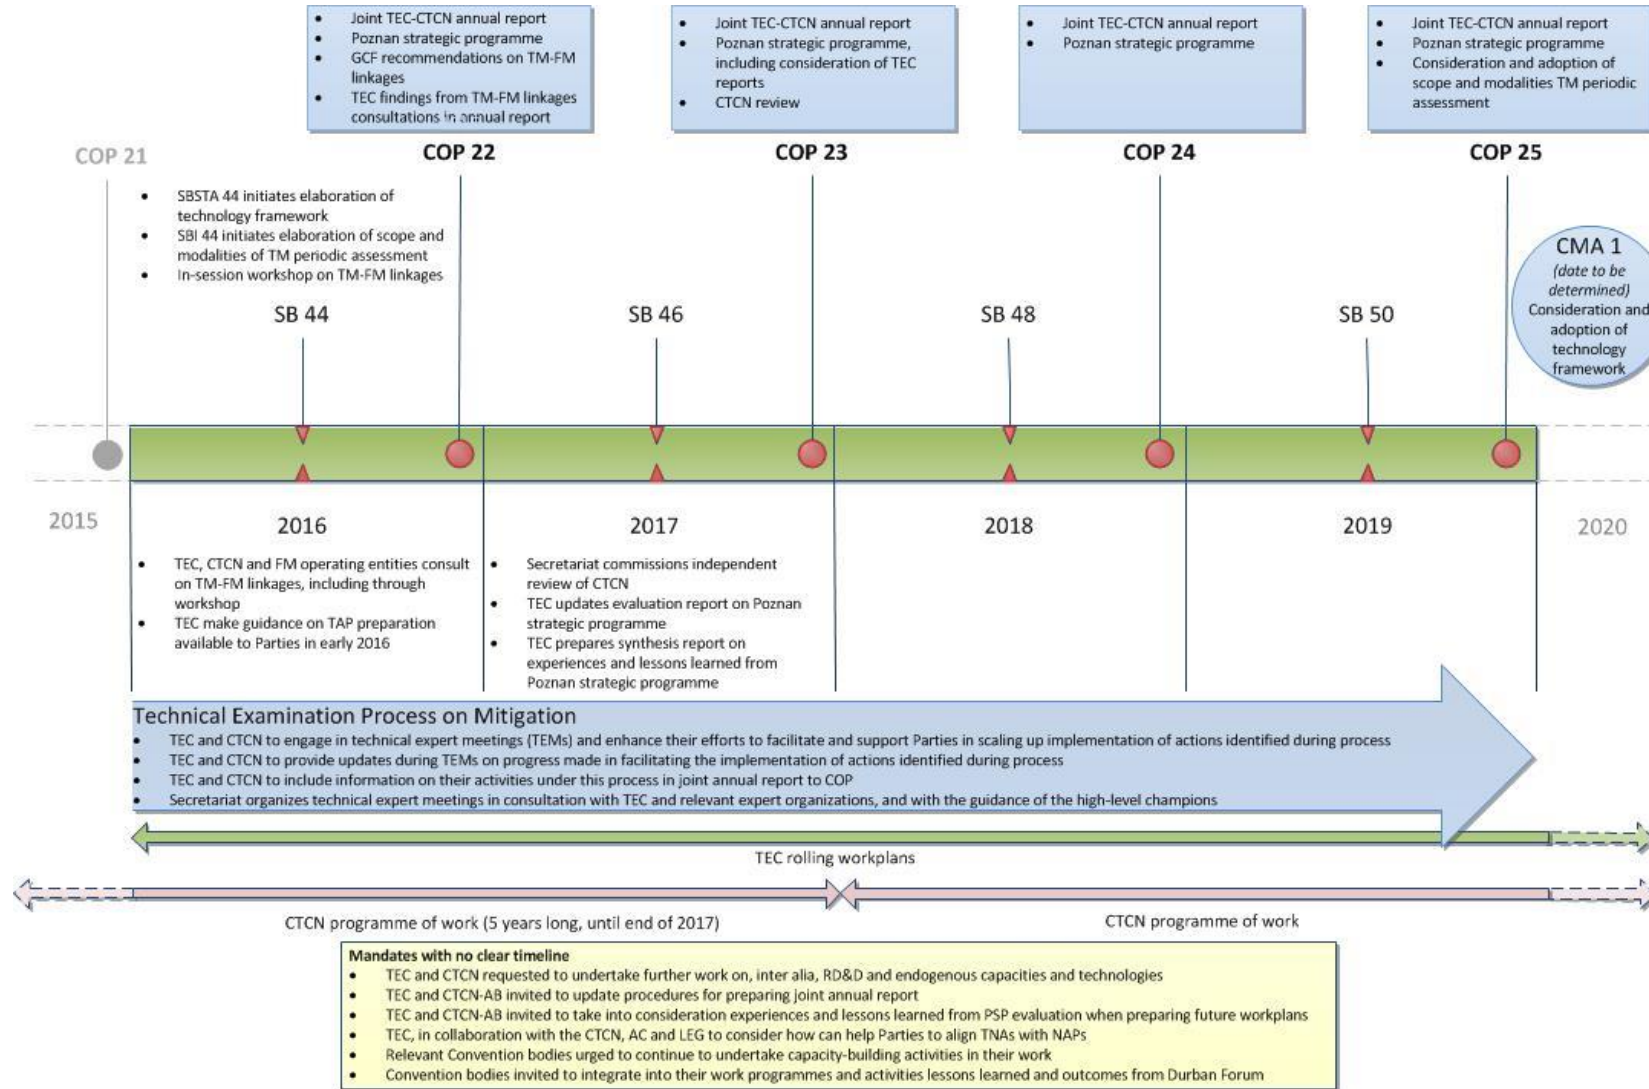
- Joint TEC-CTCN annual report
- Poznan strategic programme
- GCF recommendations on TM-FM linkages
- TEC findings from TM-FM linkages consultations in annual report

- Joint TEC-CTCN annual report
- Poznan strategic programme, including consideration of TEC reports
- CTCN review

- Joint TEC-CTCN annual report
- Poznan strategic programme

- Joint TEC-CTCN annual report
- Poznan strategic programme
- Consideration and adoption of scope and modalities TM periodic assessment

COP 21

COP 22

COP 23

COP 24

COP 25

- SBSTA 44 initiates elaboration of technology framework
- SBI 44 initiates elaboration of scope and modalities of TM periodic assessment
- In-session workshop on TM-FM linkages

CMA 1
(date to be determined)
Consideration and adoption of technology framework

SB 44

SB 46

SB 48

SB 50

2015

2016

2017

2018

2019

2020

- TEC, CTCN and FM operating entities consult on TM-FM linkages, including through workshop
- TEC make guidance on TAP preparation available to Parties in early 2016

- Secretariat commissions independent review of CTCN
- TEC updates evaluation report on Poznan strategic programme
- TEC prepares synthesis report on experiences and lessons learned from Poznan strategic programme

Technical Examination Process on Mitigation
- TEC and CTCN to engage in technical expert meetings (TEMs) and enhance their efforts to facilitate and support Parties in scaling up implementation of actions identified during process
- TEC and CTCN to provide updates during TEMs on progress made in facilitating the implementation of actions identified during process
- TEC and CTCN to include information on their activities under this process in joint annual report to COP
- Secretariat organizes technical expert meetings in consultation with TEC and relevant expert organizations, and with the guidance of the high-level champions

TEC rolling workplans

CTCN programme of work (5 years long, until end of 2017)

CTCN programme of work

Mandates with no clear timeline
- TEC and CTCN requested to undertake further work on, inter alia, RD&D and endogenous capacities and technologies
- TEC and CTCN-AB invited to update procedures for preparing joint annual report
- TEC and CTCN-AB invited to take into consideration experiences and lessons learned from PSP evaluation when preparing future workplans
- TEC, in collaboration with the CTCN, AC and LEG to consider how can help Parties to align TNAs with NAPs
- Relevant Convention bodies urged to continue to undertake capacity-building activities in their work
- Convention bodies invited to integrate into their work programmes and activities lessons learned and outcomes from Durban Forum